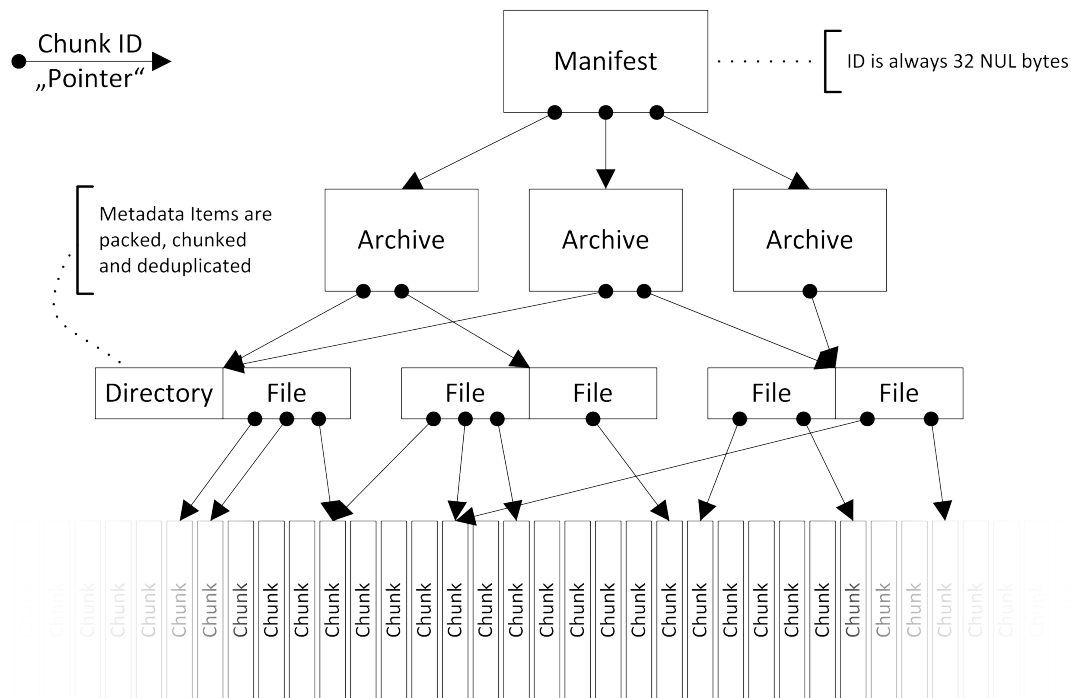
Chunk ID
„Pointer“

Manifest

ID is always 32 NUL bytes

Metadata Items are packed, chunked and deduplicated

Archive

Archive

Archive

Directory

File

File

File

File

File

Chunk Chunk Chunk Chunk Chunk Chunk Chunk Chunk Chunk Chunk Chunk Chunk Chunk Chunk Chunk Chunk Chunk Chunk Chunk Chunk Chunk Chunk Chunk Chunk Chunk Chunk Chunk Chunk Chunk Chunk Chunk Chunk Chunk Chunk